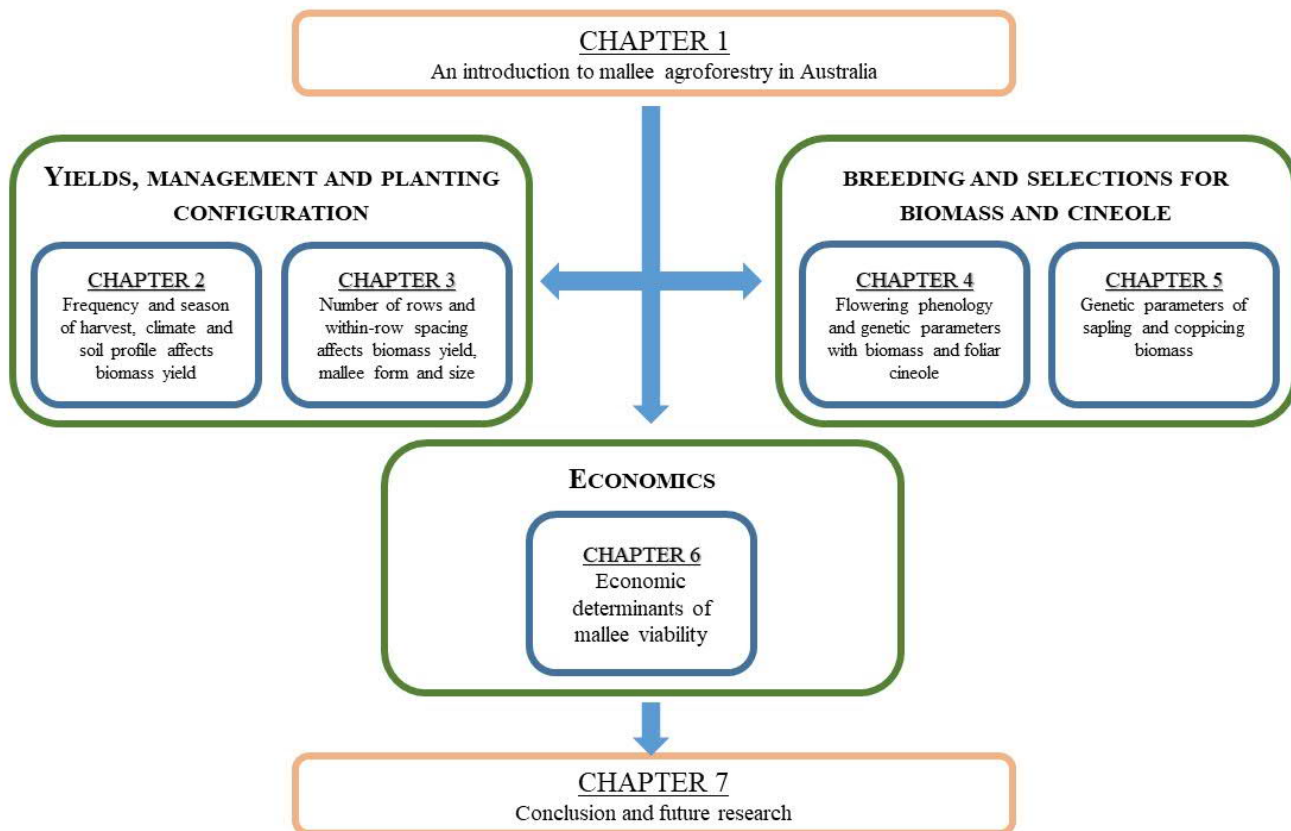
CHAPTER 1
An introduction to mallee agroforestry in Australia

YIELDS, MANAGEMENT AND PLANTING CONFIGURATION

CHAPTER 2
Frequency and season of harvest, climate and soil profile affects biomass yield

CHAPTER 3
Number of rows and within-row spacing affects biomass yield, mallee form and size

BREEDING AND SELECTIONS FOR BIOMASS AND CINEOLE

CHAPTER 4
Flowering phenology and genetic parameters with biomass and foliar cineole

CHAPTER 5
Genetic parameters of sapling and coppicing biomass

ECONOMICS

CHAPTER 6
Economic determinants of mallee viability

CHAPTER 7
Conclusion and future research